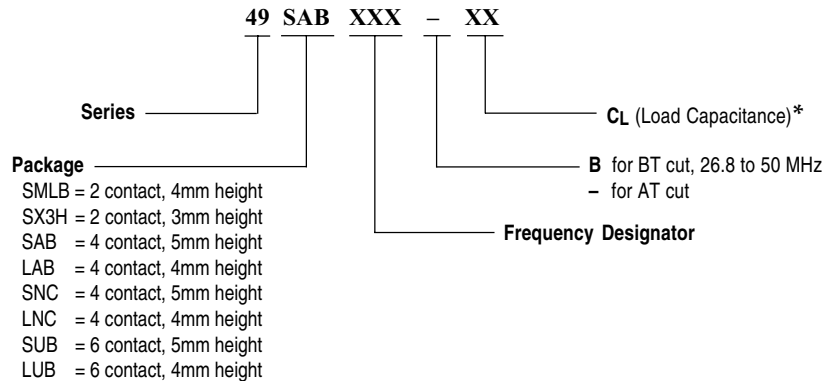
49 SAB XXX – XX

Series

Package
SMLB = 2 contact, 4mm height
SX3H = 2 contact, 3mm height
SAB = 4 contact, 5mm height
LAB = 4 contact, 4mm height
SNC = 4 contact, 5mm height
LNC = 4 contact, 4mm height
SUB = 6 contact, 5mm height
LUB = 6 contact, 4mm height

$C_L$ (Load Capacitance)*

B for BT cut, 26.8 to 50 MHz
– for AT cut

Frequency Designator